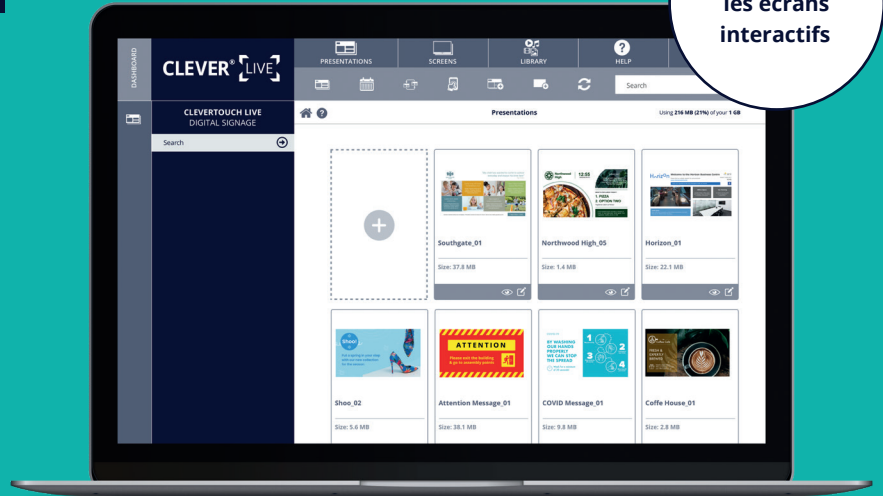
les écrans interactifs

DASHBOARD

CLEVER® LIVE

PRESENTATIONS
SCREENS
LIBRARY
HELP

Search

CLEVERTOUCH LIVE
DIGITAL SIGNAGE

Search

Presentations

Using 216 MB (21%) of your 1 GB

Southgate_01
Size: 37.8 MB

Northwood High_05
Size: 1.4 MB

Horizon_01
Size: 22.1 MB

Shoo_02
Size: 5.6 MB

ATTENTION
Please exit the building & go to assembly points

Attention Message_01
Size: 38.1 MB

COVID Message_01
Size: 9.8 MB

Coffe House_01
Size: 2.8 MB